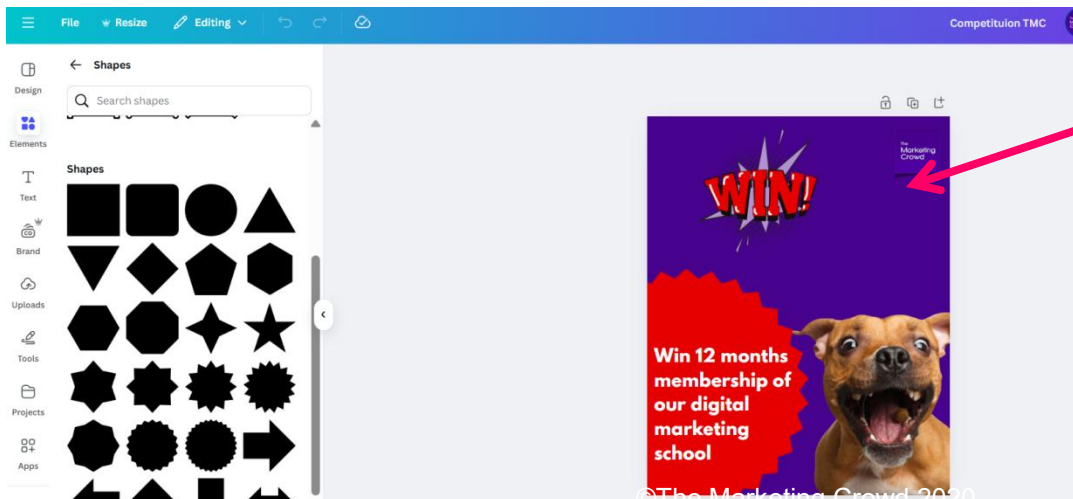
File Resize Editing

Competituion TMC

Design

Elements

Text

Brand

Uploads

Tools

Projects

Apps

Shapes

Search shapes

Shapes

The Marketing Crowd

WIN!

Win 12 months membership of our digital marketing school

©The Marketing Crowd 2020